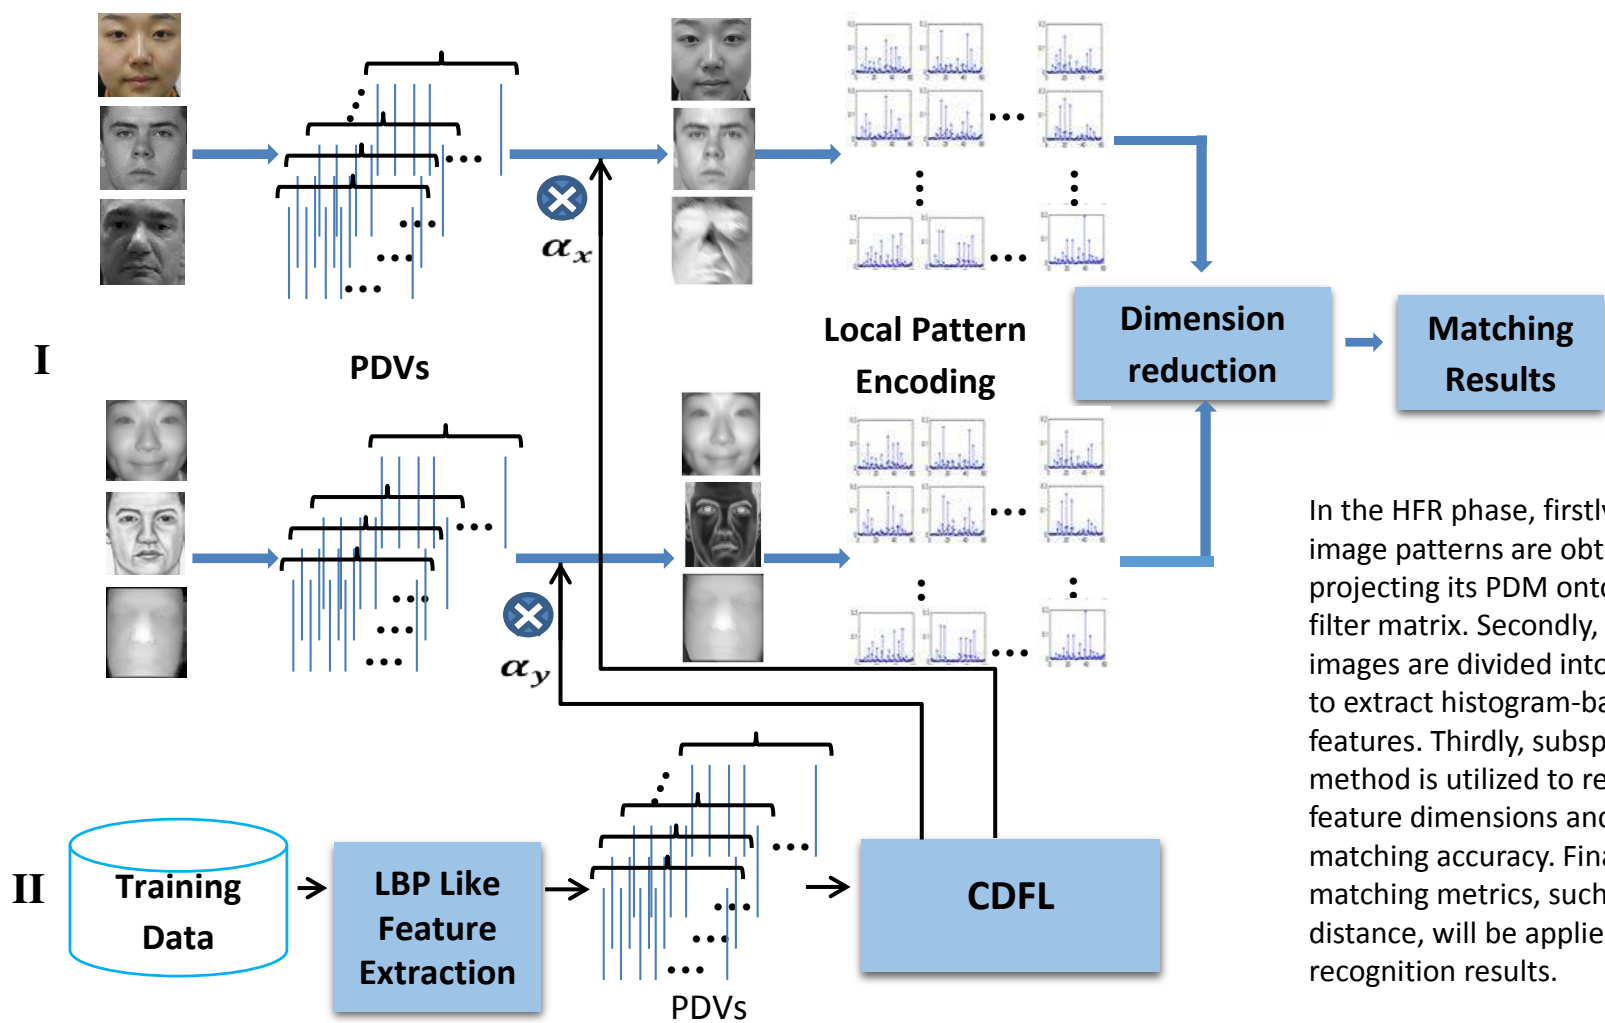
I

PDVs

$\alpha_x$

$\alpha_y$

Local Pattern Encoding

Dimension reduction

Matching Results

II

Training Data

LBP Like Feature Extraction

PDVs

CDFL

In the HFR phase, firstl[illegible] image patterns are obt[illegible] projecting its PDM onto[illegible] filter matrix. Secondly, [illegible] images are divided into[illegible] to extract histogram-ba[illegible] features. Thirdly, subsp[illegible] method is utilized to re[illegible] feature dimensions and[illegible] matching accuracy. Fina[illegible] matching metrics, such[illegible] distance, will be applie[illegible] recognition results.